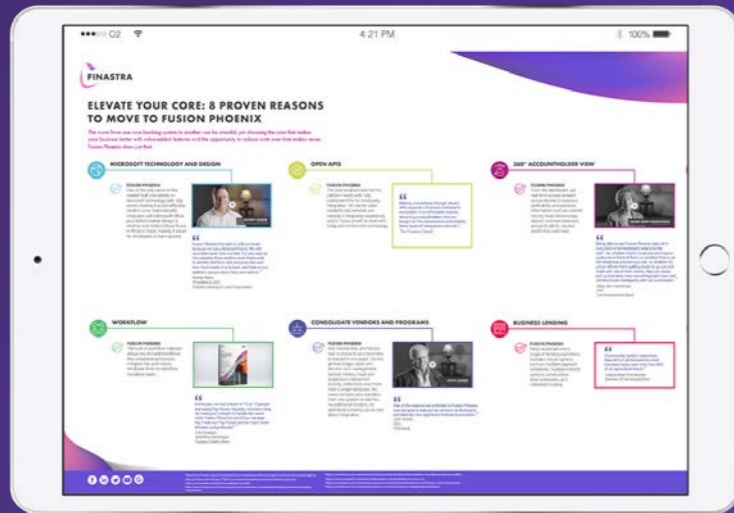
●●●○○ O2

4:21 PM

100%

FINASTRA

ELEVATE YOUR CORE: 8 PROVEN REASONS TO MOVE TO FUSION PHOENIX

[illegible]

MICROSOFT TECHNOLOGY AND DESIGN

FUSION PHOENIX

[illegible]

OPEN APIS

FUSION PHOENIX

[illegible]

360° ACCOUNTHOLDER VIEW

FUSION PHOENIX

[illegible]

WORKFLOW

FUSION PHOENIX

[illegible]

CONSOLIDATE VENDORS AND PROGRAMS

FUSION PHOENIX

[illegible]

BUSINESS LENDING

FUSION PHOENIX

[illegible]